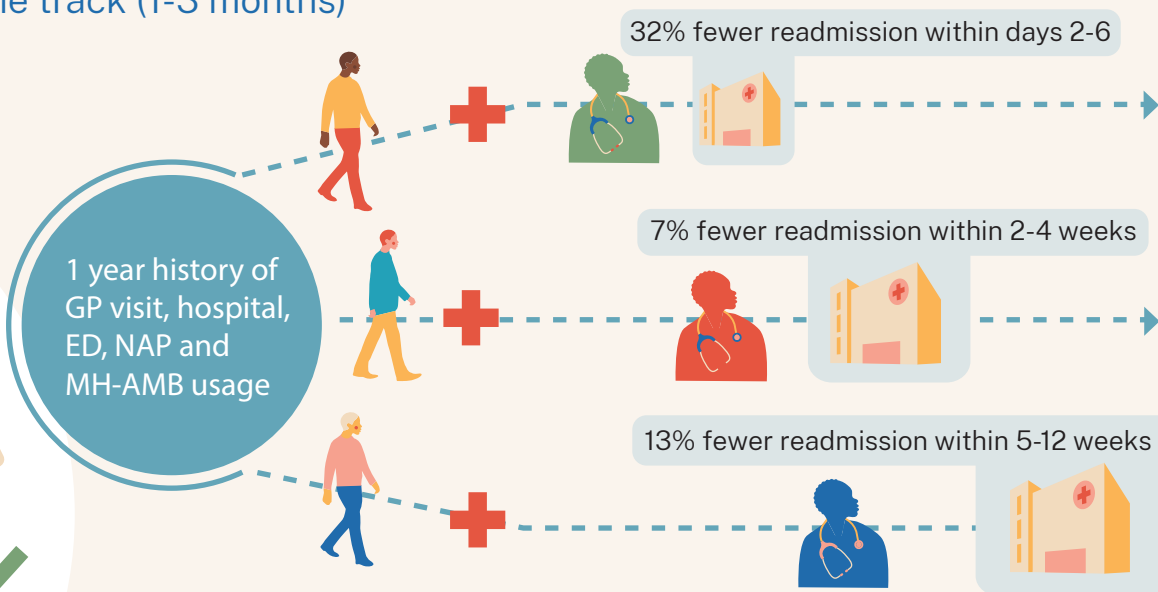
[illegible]e track (1-3 months)

32% fewer readmission within days 2-6

7% fewer readmission within 2-4 weeks

1 year history of GP visit, hospital, ED, NAP and MH-AMB usage

13% fewer readmission within 5-12 weeks